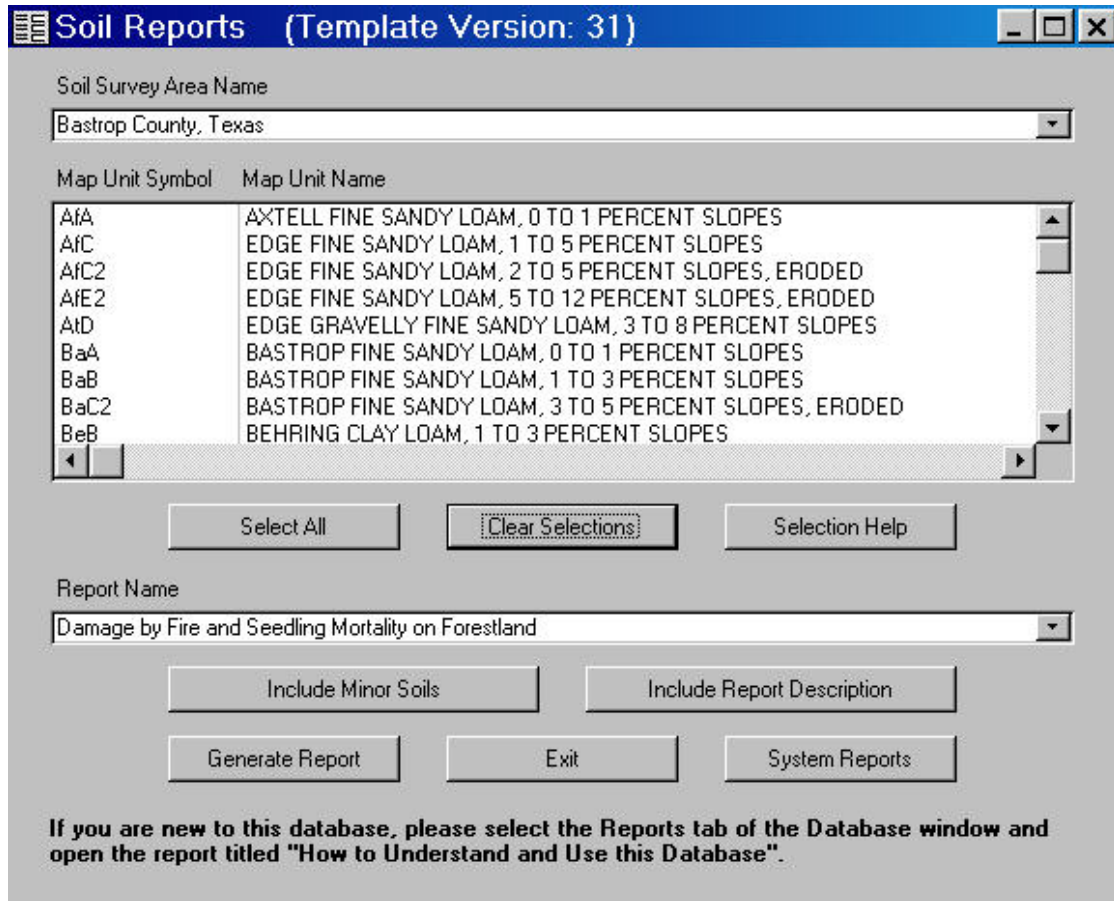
Soil Reports (Template Version: 31)

Soil Survey Area Name

Bastrop County, Texas

| Map Unit Symbol | Map Unit Name |
|---|---|
| AfA | AXTELL FINE SANDY LOAM, 0 TO 1 PERCENT SLOPES |
| AfC | EDGE FINE SANDY LOAM, 1 TO 5 PERCENT SLOPES |
| AfC2 | EDGE FINE SANDY LOAM, 2 TO 5 PERCENT SLOPES, ERODED |
| AfE2 | EDGE FINE SANDY LOAM, 5 TO 12 PERCENT SLOPES, ERODED |
| AtD | EDGE GRAVELLY FINE SANDY LOAM, 3 TO 8 PERCENT SLOPES |
| BaA | BASTROP FINE SANDY LOAM, 0 TO 1 PERCENT SLOPES |
| BaB | BASTROP FINE SANDY LOAM, 1 TO 3 PERCENT SLOPES |
| BaC2 | BASTROP FINE SANDY LOAM, 3 TO 5 PERCENT SLOPES, ERODED |
| BeB | BEHRING CLAY LOAM, 1 TO 3 PERCENT SLOPES |

Select All

Clear Selections

Selection Help

Report Name

Damage by Fire and Seedling Mortality on Forestland

Include Minor Soils

Include Report Description

Generate Report

Exit

System Reports

If you are new to this database, please select the Reports tab of the Database window and open the report titled "How to Understand and Use this Database".